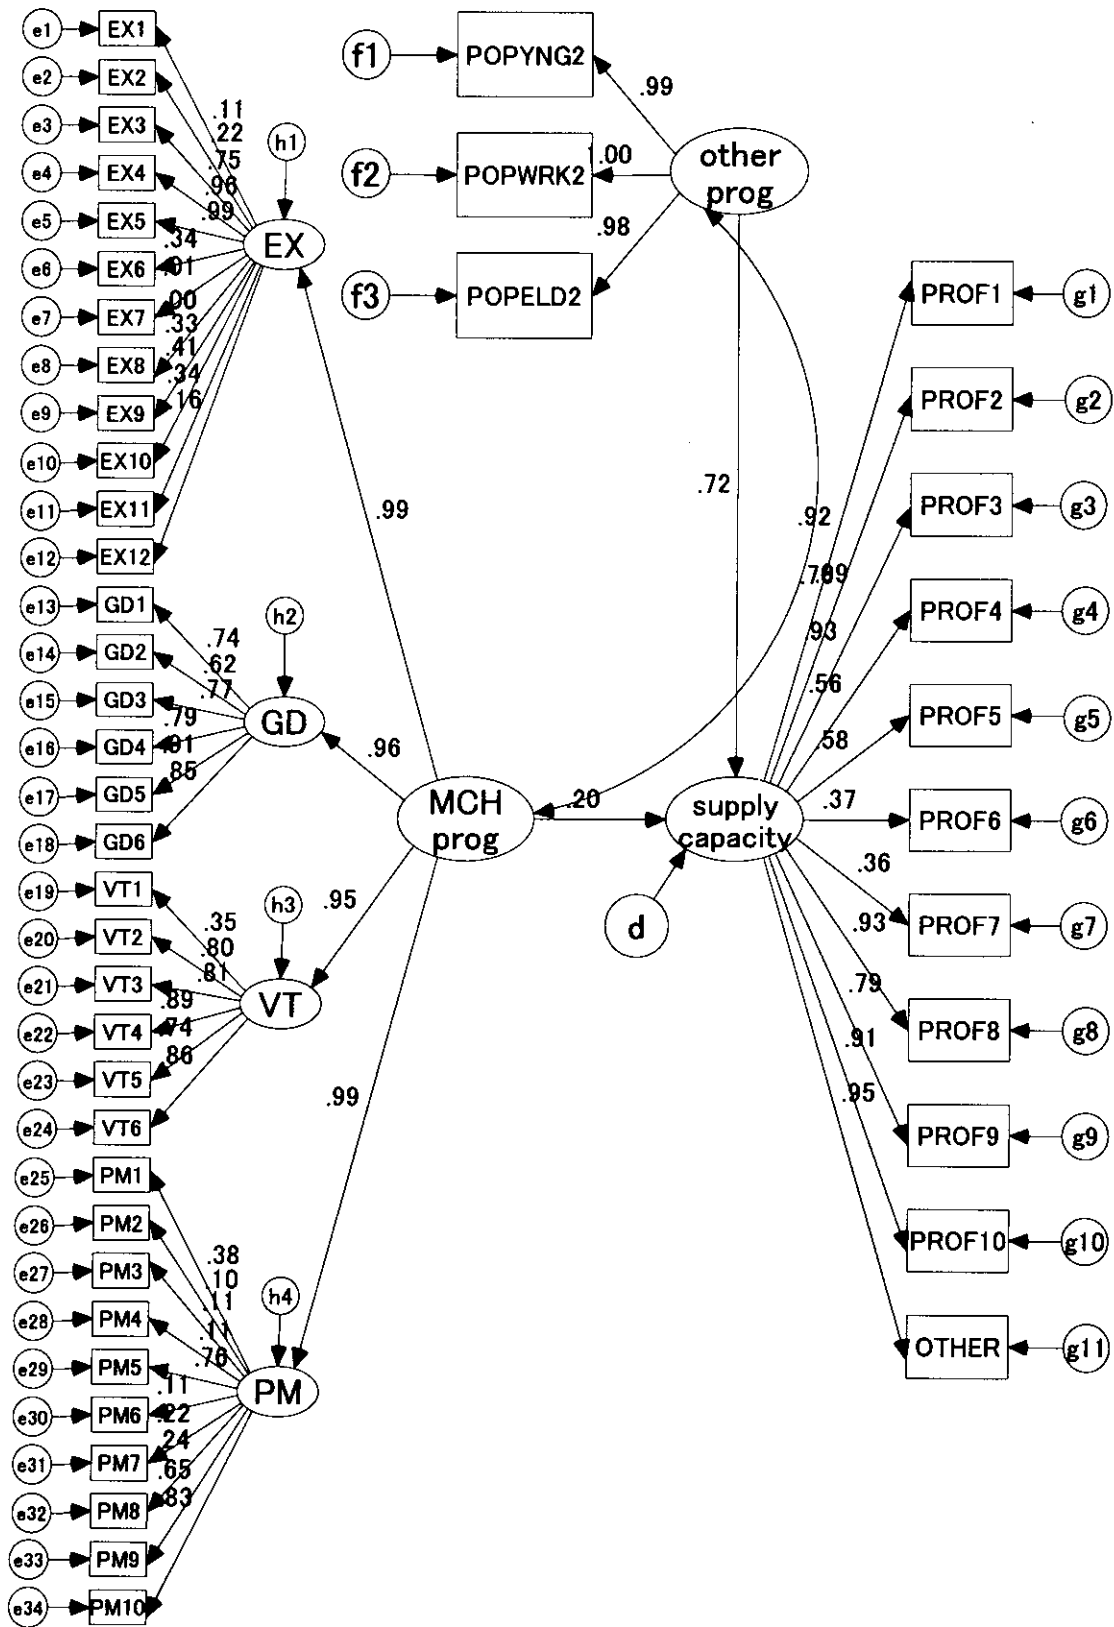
e1 EX1
e2 EX2
e3 EX3
e4 EX4
e5 EX5
e6 EX6
e7 EX7
e8 EX8
e9 EX9
e10 EX10
e11 EX11
e12 EX12
.11
.22
.75
.96
.99
.34
.01
.00
.33
.41
.34
.16
h1
EX
f1 POPYNG2
f2 POPWRK2
f3 POPELD2
.99
1.00
.98
other prog
.99
.72
.92
.789
.93
.56
.58
.37
.36
.93
.79
.91
.95
PROF1 g1
PROF2 g2
PROF3 g3
PROF4 g4
PROF5 g5
PROF6 g6
PROF7 g7
PROF8 g8
PROF9 g9
PROF10 g10
OTHER g11
e13 GD1
e14 GD2
e15 GD3
e16 GD4
e17 GD5
e18 GD6
.74
.62
.77
.79
.01
.85
h2
GD
.96
MCH prog
.20
supply capacity
d
e19 VT1
e20 VT2
e21 VT3
e22 VT4
e23 VT5
e24 VT6
.35
.80
.81
.89
.74
.86
h3
VT
.95
.99
e25 PM1
e26 PM2
e27 PM3
e28 PM4
e29 PM5
e30 PM6
e31 PM7
e32 PM8
e33 PM9
e34 PM10
.38
.10
.11
.11
.76
.11
.22
.24
.65
.83
h4
PM